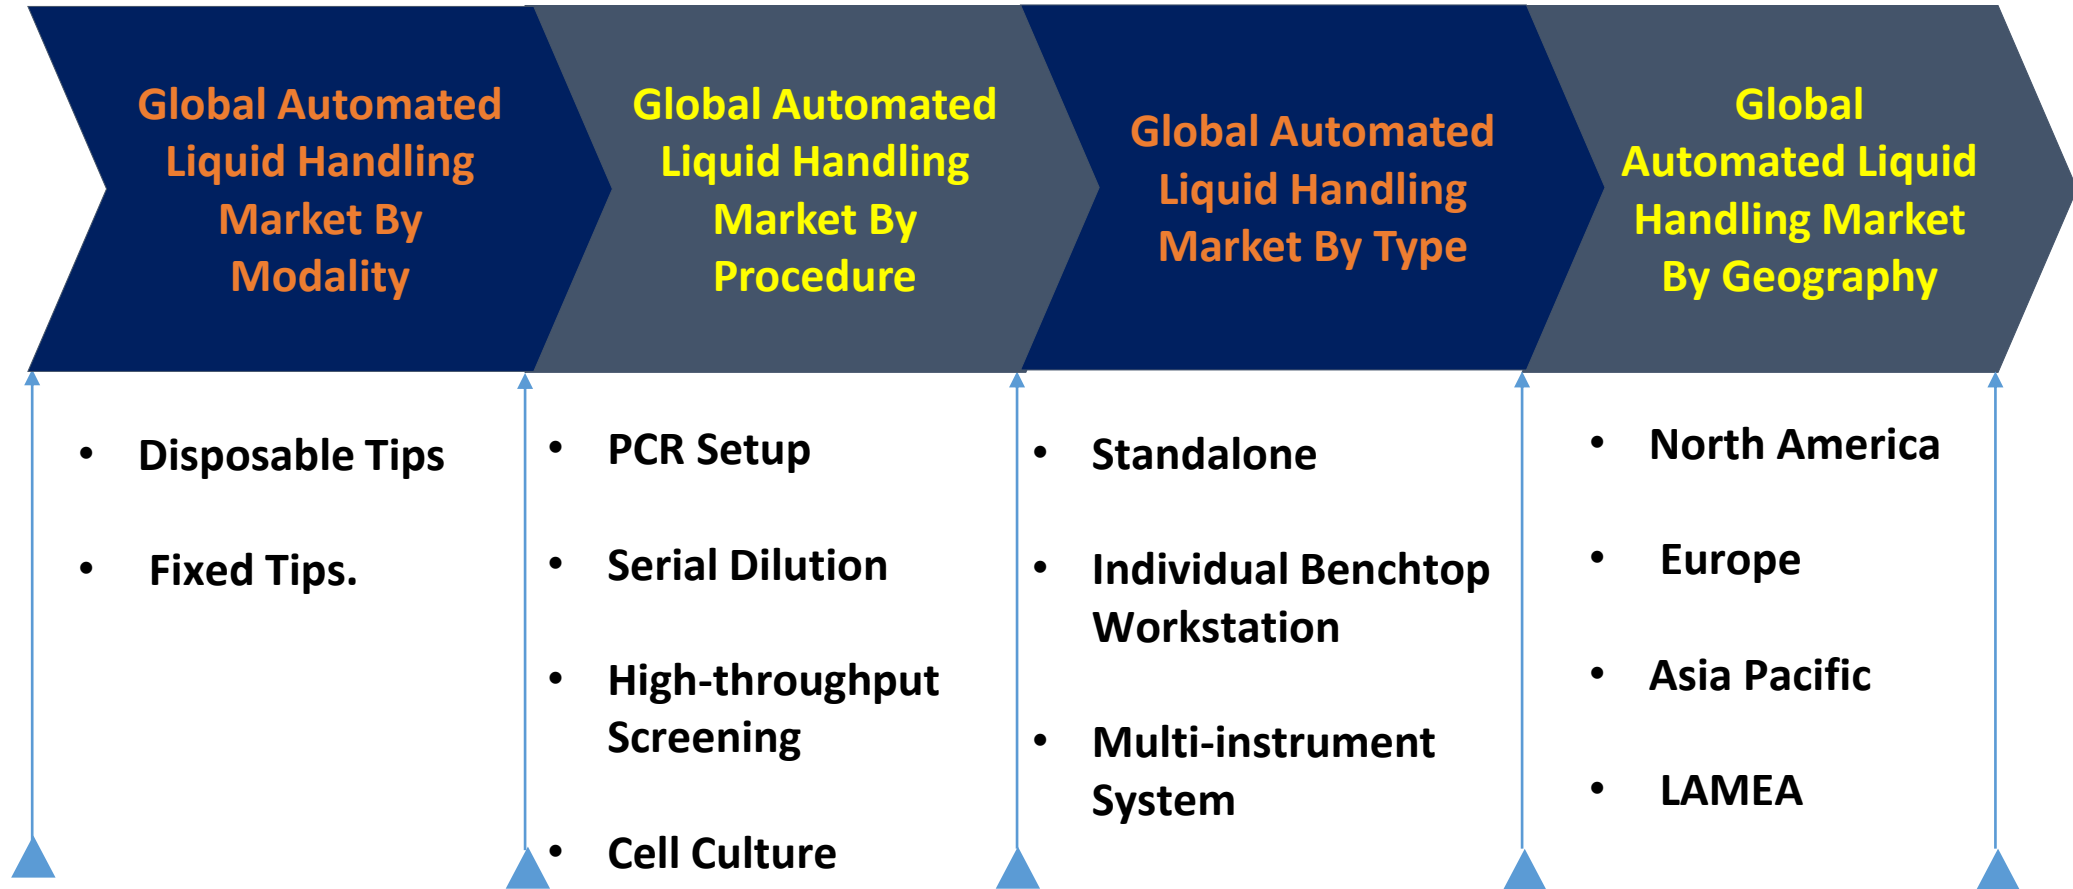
Global Automated Liquid Handling Market By Modality

- Disposable Tips
- Fixed Tips.

Global Automated Liquid Handling Market By Procedure

- PCR Setup
- Serial Dilution
- High-throughput Screening
- Cell Culture

Global Automated Liquid Handling Market By Type

- Standalone
- Individual Benchtop Workstation
- Multi-instrument System

Global Automated Liquid Handling Market By Geography

- North America
- Europe
- Asia Pacific
- LAMEA